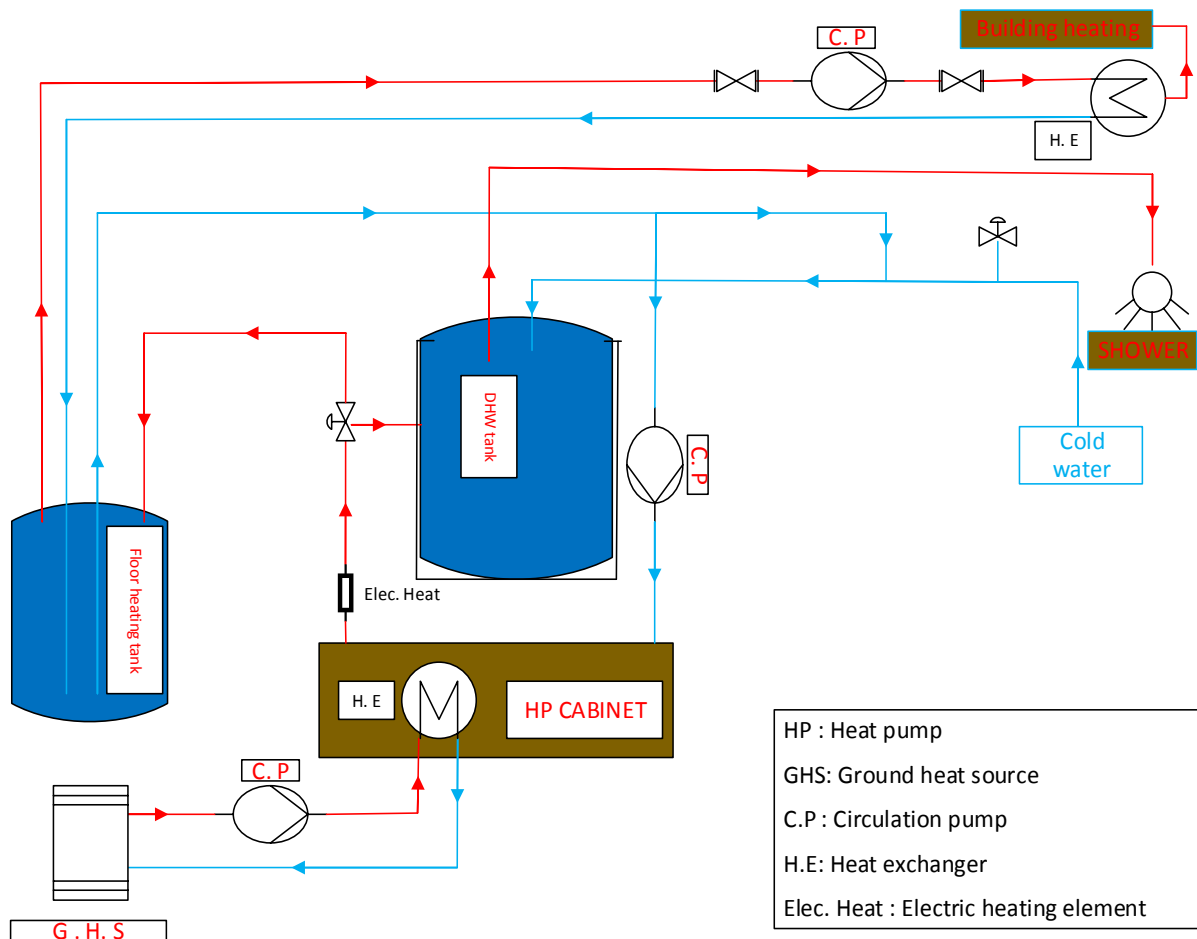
Building heating

C. P

H. E

SHOWER

Cold water

DHW tank

C. P

Floor heating tank

Elec. Heat

H. E

HP CABINET

C. P

G . H. S

HP : Heat pump

GHS: Ground heat source

C.P : Circulation pump

H.E: Heat exchanger

Elec. Heat : Electric heating element